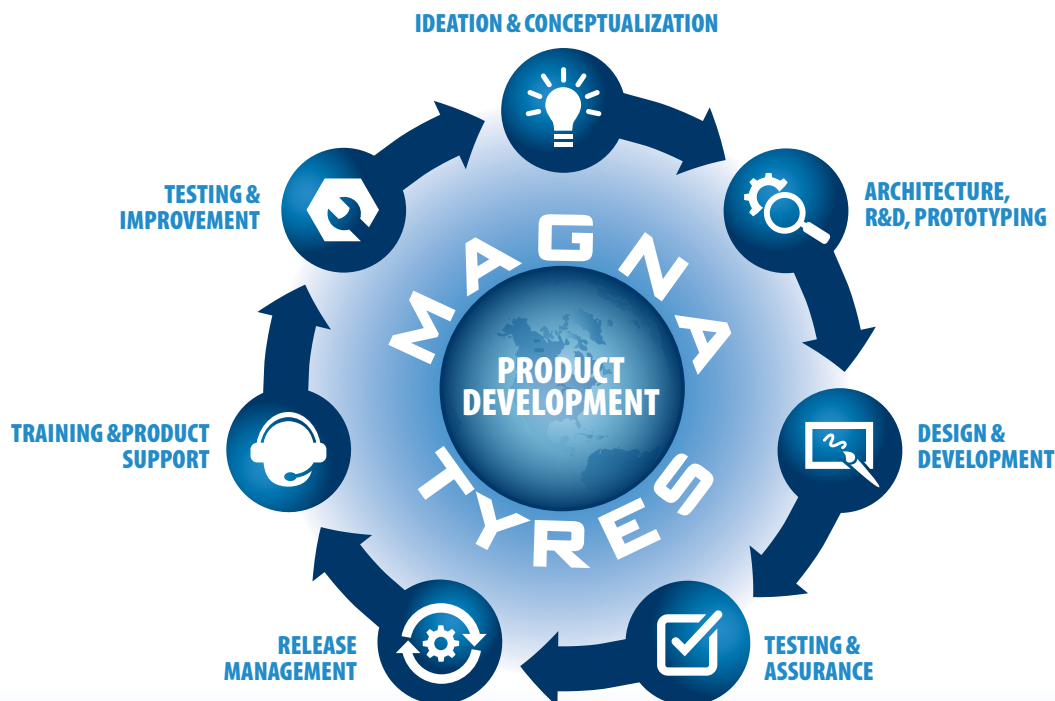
IDEATION & CONCEPTUALIZATION

ARCHITECTURE, R&D, PROTOTYPING

DESIGN & DEVELOPMENT

TESTING & ASSURANCE

RELEASE MANAGEMENT

TRAINING &PRODUCT SUPPORT

TESTING & IMPROVEMENT

MAGNA TYRES

PRODUCT DEVELOPMENT